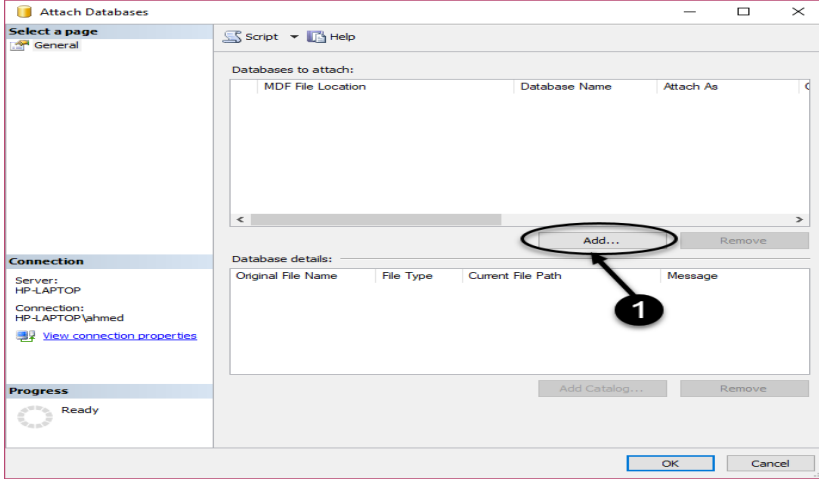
Attach Databases

Select a page
General

Connection
Server:
HP-LAPTOP
Connection:
HP-LAPTOP\ahmed
View connection properties

Progress
Ready

Script Help

Databases to attach:

| MDF File Location | Database Name | Attach As | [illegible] |
|---|---|---|---|

Add...
Remove

1

Database details:

| Original File Name | File Type | Current File Path | Message |
|---|---|---|---|

Add Catalog...
Remove

OK
Cancel